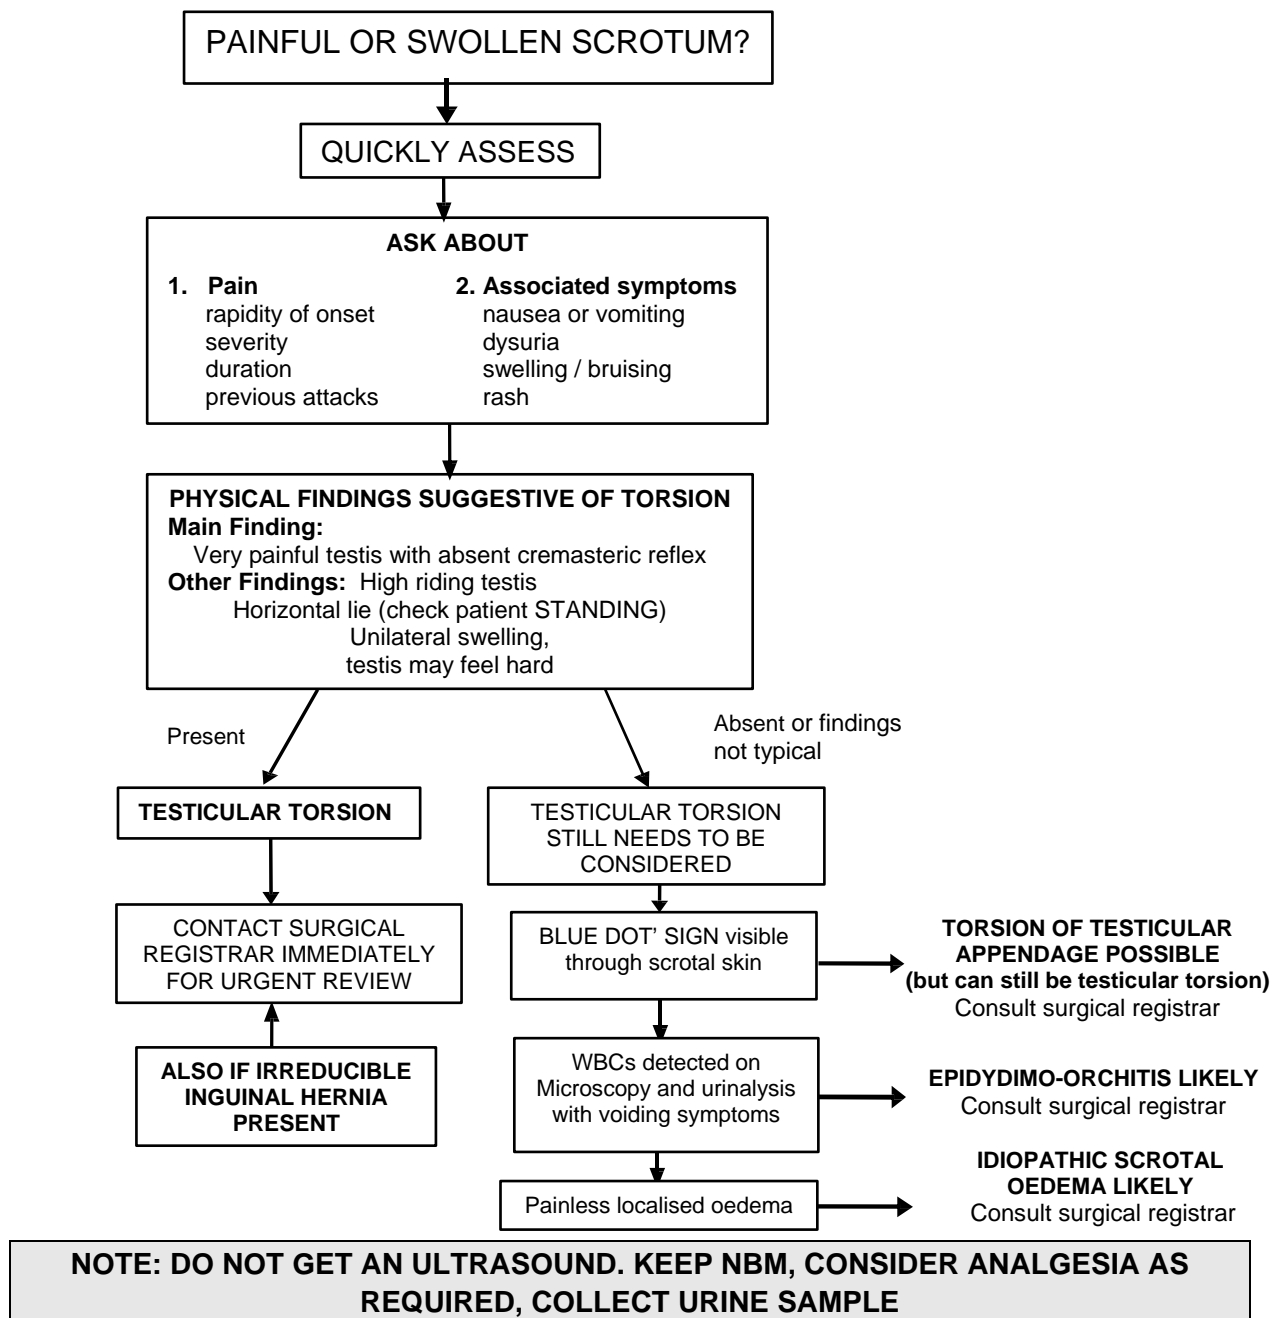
PAINFUL OR SWOLLEN SCROTUM?

QUICKLY ASSESS

ASK ABOUT

1. Pain
rapidity of onset
severity
duration
previous attacks

2. Associated symptoms
nausea or vomiting
dysuria
swelling / bruising
rash

PHYSICAL FINDINGS SUGGESTIVE OF TORSION
Main Finding:
Very painful testis with absent cremasteric reflex
Other Findings: High riding testis
Horizontal lie (check patient STANDING)
Unilateral swelling,
testis may feel hard

Present

Absent or findings not typical

TESTICULAR TORSION

CONTACT SURGICAL REGISTRAR IMMEDIATELY FOR URGENT REVIEW

ALSO IF IRREDUCIBLE INGUINAL HERNIA PRESENT

TESTICULAR TORSION STILL NEEDS TO BE CONSIDERED

BLUE DOT' SIGN visible through scrotal skin

TORSION OF TESTICULAR APPENDAGE POSSIBLE
(but can still be testicular torsion)
Consult surgical registrar

WBCs detected on Microscopy and urinalysis with voiding symptoms

EPIDYDIMO-ORCHITIS LIKELY
Consult surgical registrar

Painless localised oedema

IDIOPATHIC SCROTAL OEDEMA LIKELY
Consult surgical registrar

NOTE: DO NOT GET AN ULTRASOUND. KEEP NBM, CONSIDER ANALGESIA AS REQUIRED, COLLECT URINE SAMPLE